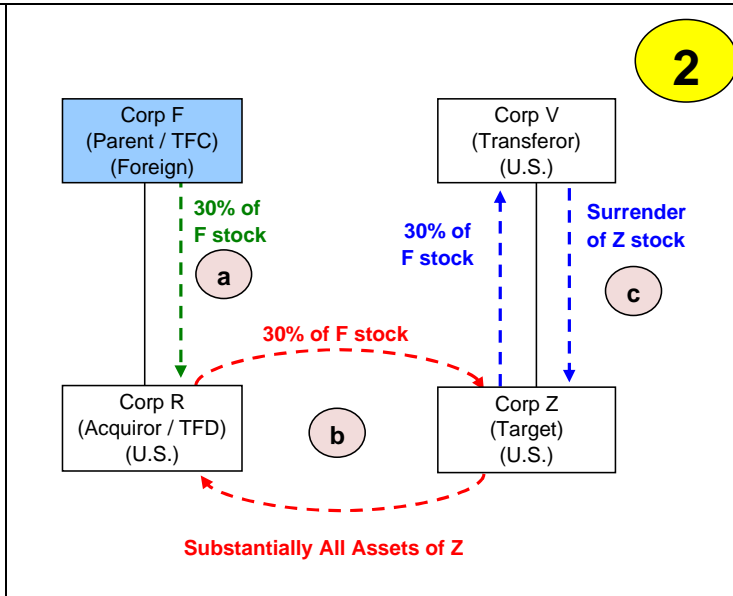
2

Corp F
(Parent / TFC)
(Foreign)

30% of F stock

a

Corp V
(Transferor)
(U.S.)

30% of F stock

Surrender of Z stock

c

30% of F stock

Corp R
(Acquiror / TFD)
(U.S.)

b

Corp Z
(Target)
(U.S.)

Substantially All Assets of Z